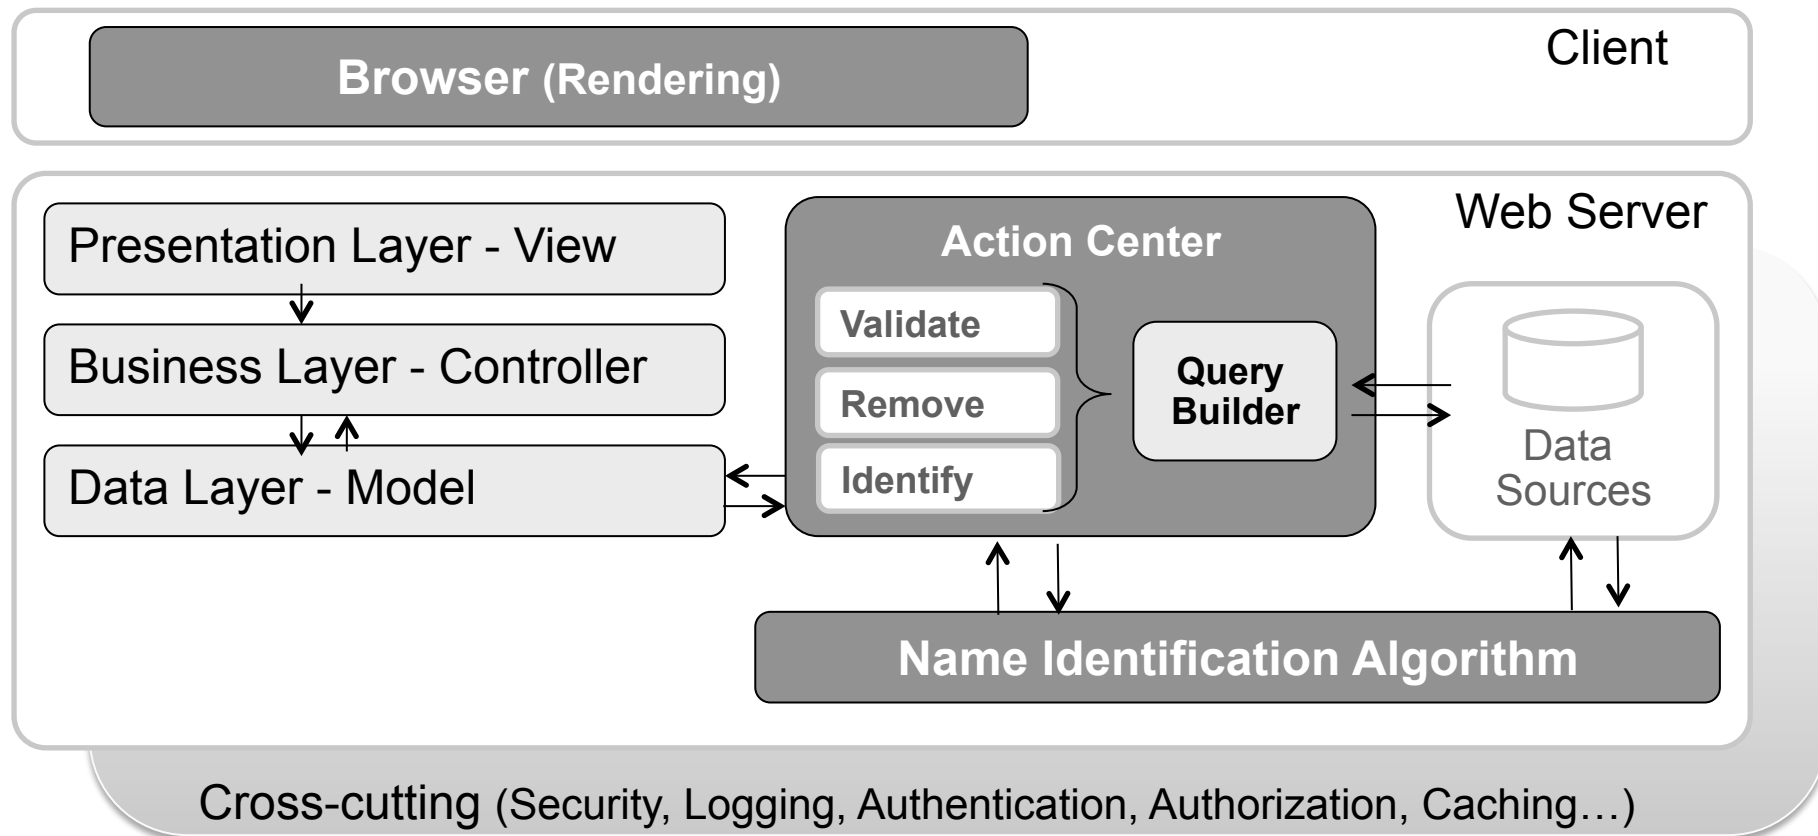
Browser (Rendering)

Client

Presentation Layer - View

Business Layer - Controller

Data Layer - Model

Action Center

Validate

Remove

Identify

Query Builder

Web Server

Data Sources

Name Identification Algorithm

Cross-cutting (Security, Logging, Authentication, Authorization, Caching…)